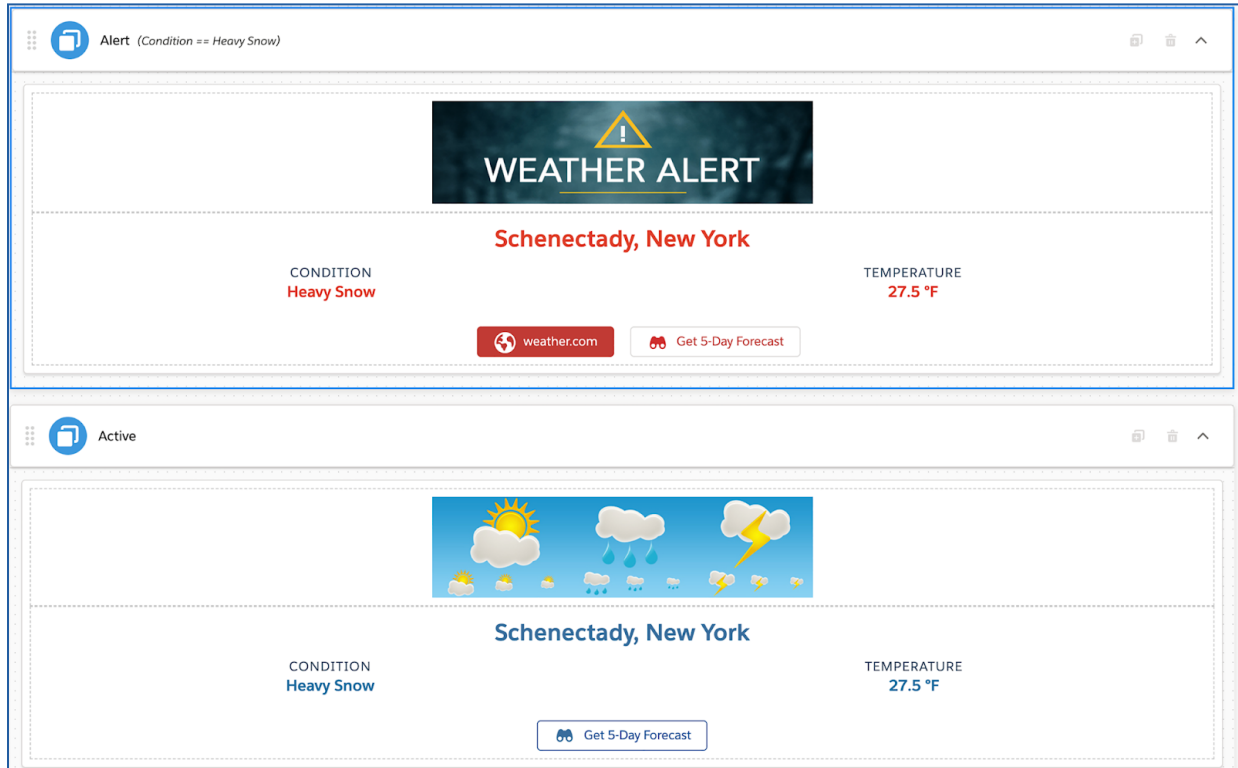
Alert (Condition == Heavy Snow)

WEATHER ALERT

Schenectady, New York

CONDITION
Heavy Snow

TEMPERATURE
27.5 °F

weather.com

Get 5-Day Forecast

Active

Schenectady, New York

CONDITION
Heavy Snow

TEMPERATURE
27.5 °F

Get 5-Day Forecast